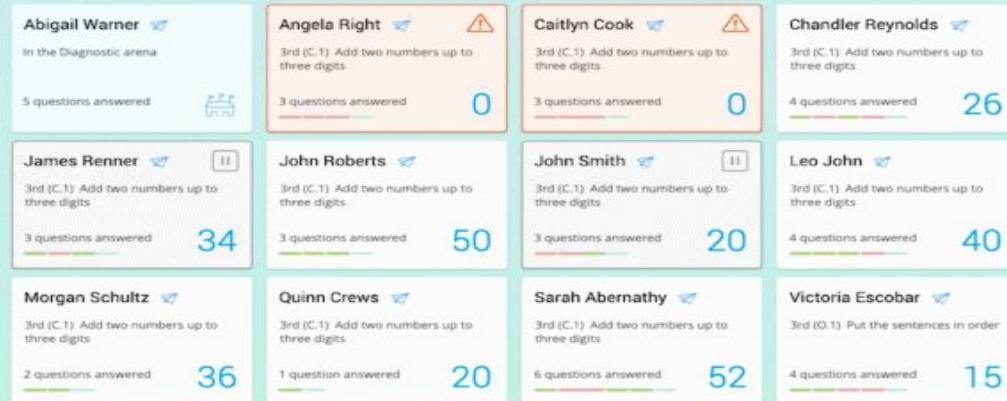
Abigail Warner
In the Diagnostic arena
5 questions answered

Angela Right
3rd (C.1) Add two numbers up to three digits
3 questions answered
0

Caitlyn Cook
3rd (C.1) Add two numbers up to three digits
3 questions answered
0

Chandler Reynolds
3rd (C.1) Add two numbers up to three digits
4 questions answered
26

James Renner
3rd (C.1) Add two numbers up to three digits
3 questions answered
34

John Roberts
3rd (C.1) Add two numbers up to three digits
3 questions answered
50

John Smith
3rd (C.1) Add two numbers up to three digits
3 questions answered
20

Leo John
3rd (C.1) Add two numbers up to three digits
4 questions answered
40

Morgan Schultz
3rd (C.1) Add two numbers up to three digits
2 questions answered
36

Quinn Crews
3rd (C.1) Add two numbers up to three digits
1 question answered
20

Sarah Abernathy
3rd (C.1) Add two numbers up to three digits
6 questions answered
52

Victoria Escobar
3rd (O.1) Put the sentences in order
4 questions answered
15